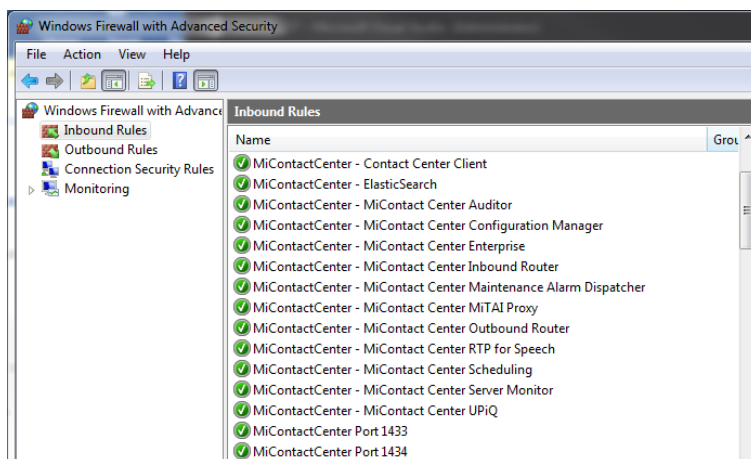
Windows Firewall with Advanced Security

File Action View Help

Windows Firewall with Advance
Inbound Rules
Outbound Rules
Connection Security Rules
Monitoring

Inbound Rules

| Name | Grou |
|---|---|
| MiContactCenter - Contact Center Client | |
| MiContactCenter - ElasticSearch | |
| MiContactCenter - MiContact Center Auditor | |
| MiContactCenter - MiContact Center Configuration Manager | |
| MiContactCenter - MiContact Center Enterprise | |
| MiContactCenter - MiContact Center Inbound Router | |
| MiContactCenter - MiContact Center Maintenance Alarm Dispatcher | |
| MiContactCenter - MiContact Center MiTAI Proxy | |
| MiContactCenter - MiContact Center Outbound Router | |
| MiContactCenter - MiContact Center RTP for Speech | |
| MiContactCenter - MiContact Center Scheduling | |
| MiContactCenter - MiContact Center Server Monitor | |
| MiContactCenter - MiContact Center UPiQ | |
| MiContactCenter Port 1433 | |
| MiContactCenter Port 1434 | |